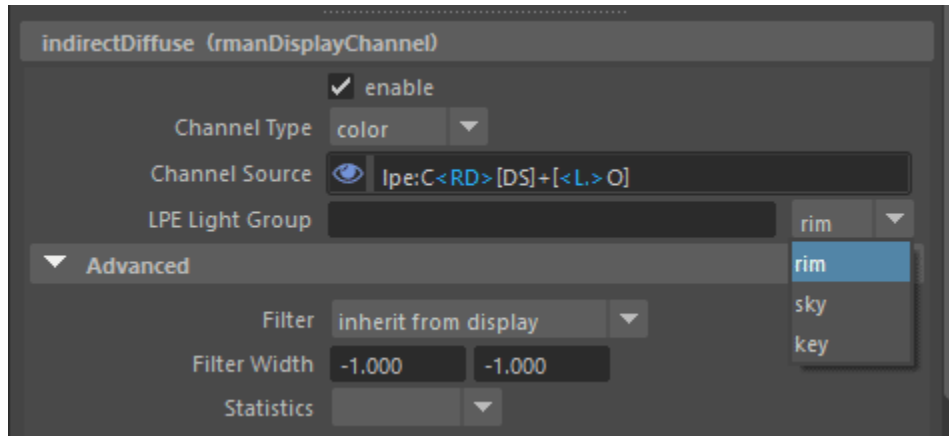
indirectDiffuse (rmanDisplayChannel)

enable

Channel Type color

Channel Source lpe:C<RD>[DS]+[<L.>O]

LPE Light Group rim

Advanced

rim
sky
key

Filter inherit from display

Filter Width -1.000 -1.000

Statistics